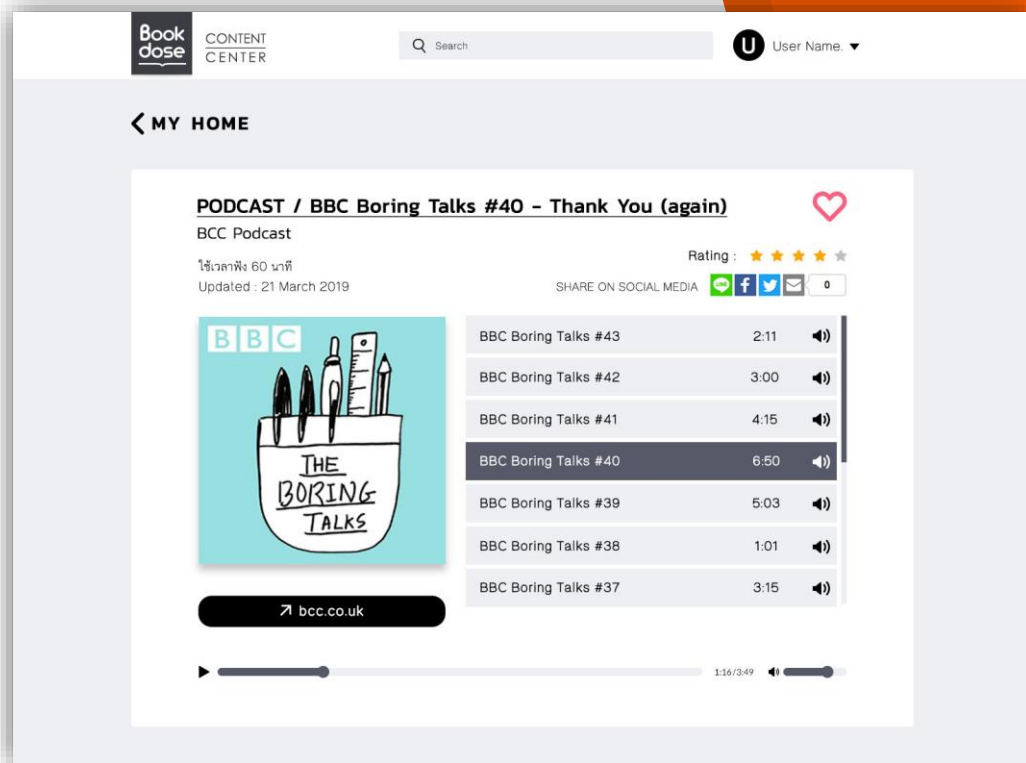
Book dose CONTENT CENTER

Search

U User Name.

MY HOME

PODCAST / BBC Boring Talks #40 - Thank You (again)

BCC Podcast

ใช้เวลาฟัง 60 นาที

Updated : 21 March 2019

Rating :

SHARE ON SOCIAL MEDIA 0

BBC

THE BORING TALKS

bcc.co.uk

| | |
|---|---|
| BBC Boring Talks #43 | 2:11 |
| BBC Boring Talks #42 | 3:00 |
| BBC Boring Talks #41 | 4:15 |
| BBC Boring Talks #40 | 6:50 |
| BBC Boring Talks #39 | 5:03 |
| BBC Boring Talks #38 | 1:01 |
| BBC Boring Talks #37 | 3:15 |

1:16/3:49